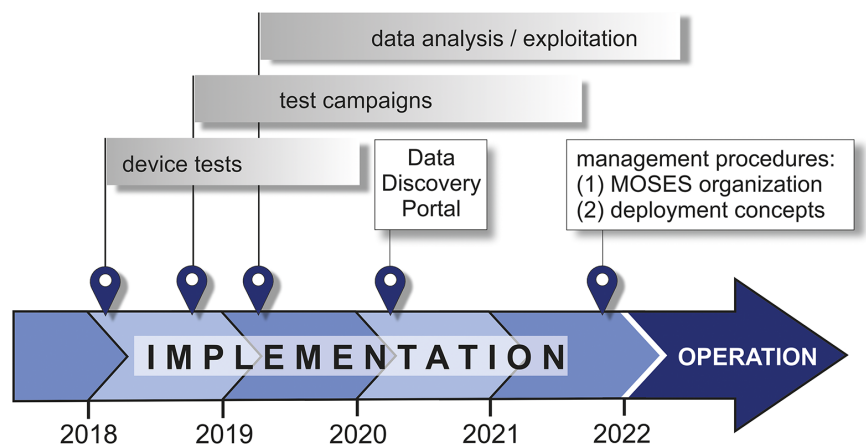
data analysis / exploitation

test campaigns

device tests

Data Discovery Portal

management procedures:
(1) MOSES organization
(2) deployment concepts

IMPLEMENTATION

OPERATION

2018

2019

2020

2021

2022